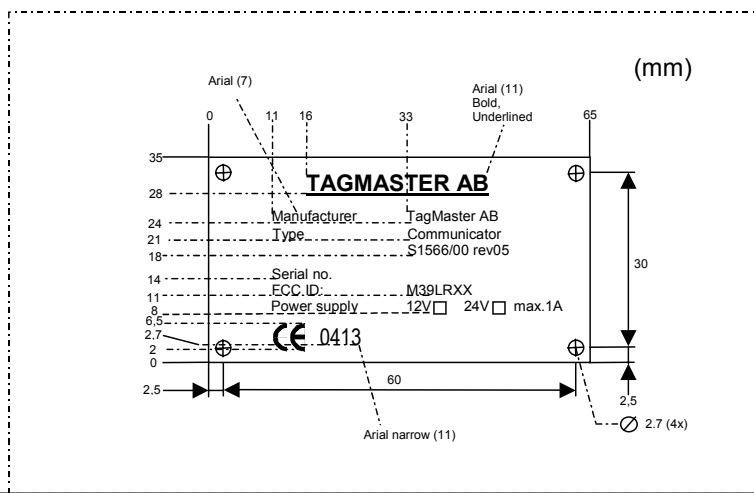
(mm)

Arial (7)

Arial (11) Bold, Underlined

0 11 16 33 65

35
28
24
21
18
14
11
8
6,5
2,7
2
0

TAGMASTER AB

Manufacturer TagMaster AB
Type Communicator
S1566/00 rev05
Serial no.
FCC ID: M39LRXX
Power supply 12V☐ 24V☐ max.1A

CE 0413

30

2,5 60

2,5

Arial narrow (11)

⌀ 2.7 (4x)